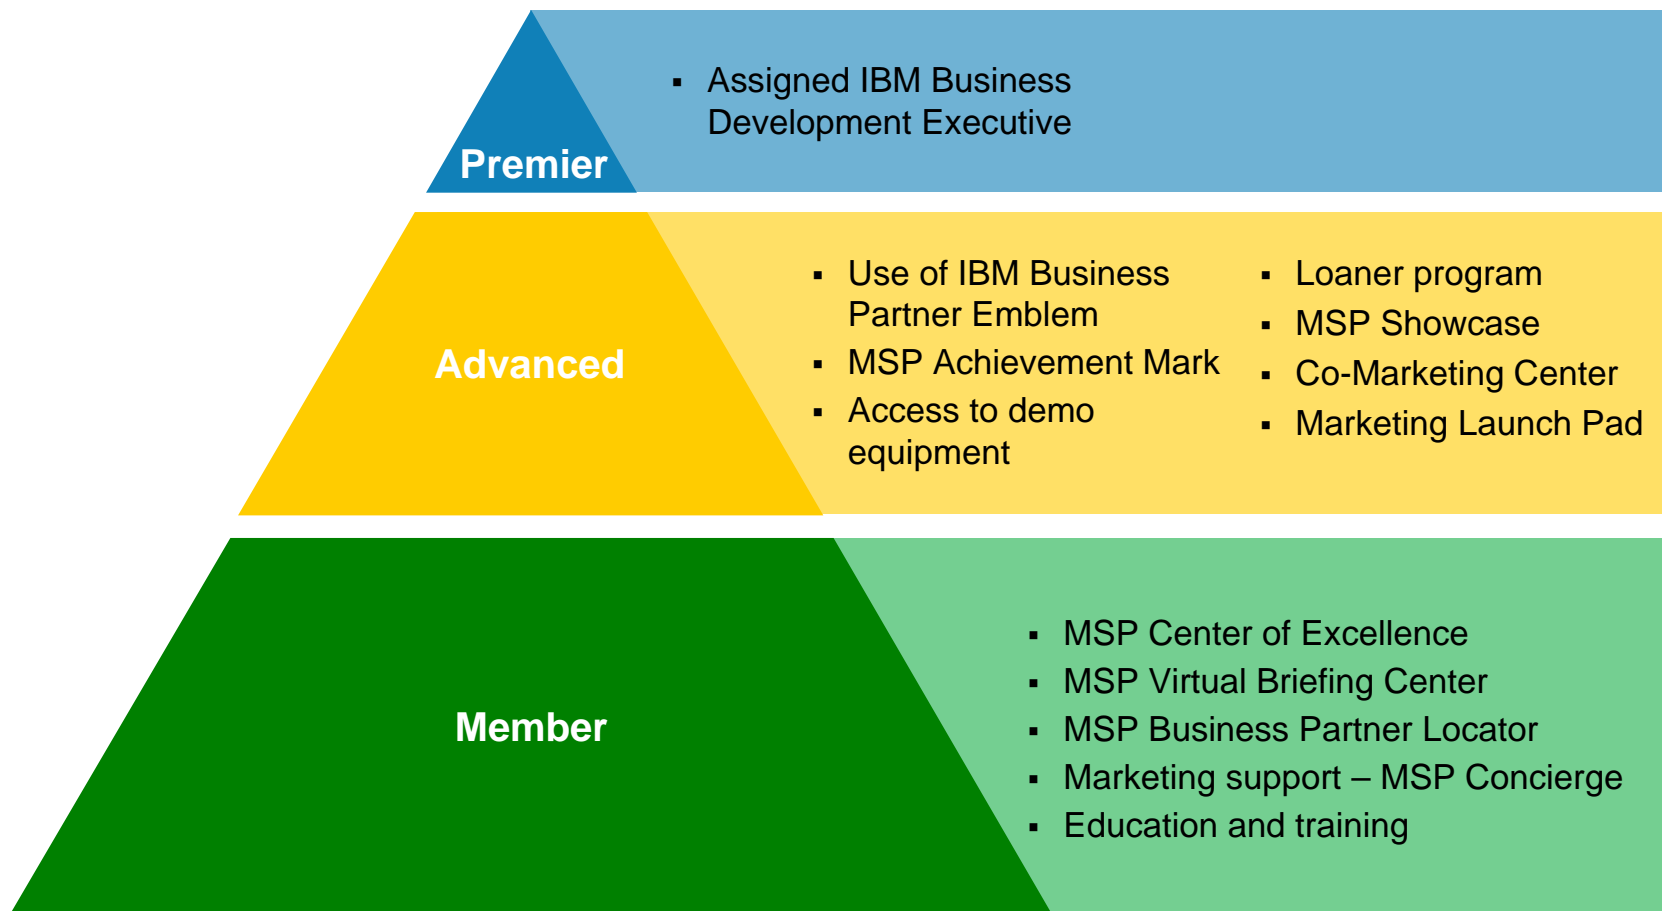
Premier

▪ Assigned IBM Business Development Executive

Advanced

▪ Use of IBM Business Partner Emblem
▪ MSP Achievement Mark
▪ Access to demo equipment

▪ Loaner program
▪ MSP Showcase
▪ Co-Marketing Center
▪ Marketing Launch Pad

Member

▪ MSP Center of Excellence
▪ MSP Virtual Briefing Center
▪ MSP Business Partner Locator
▪ Marketing support – MSP Concierge
▪ Education and training